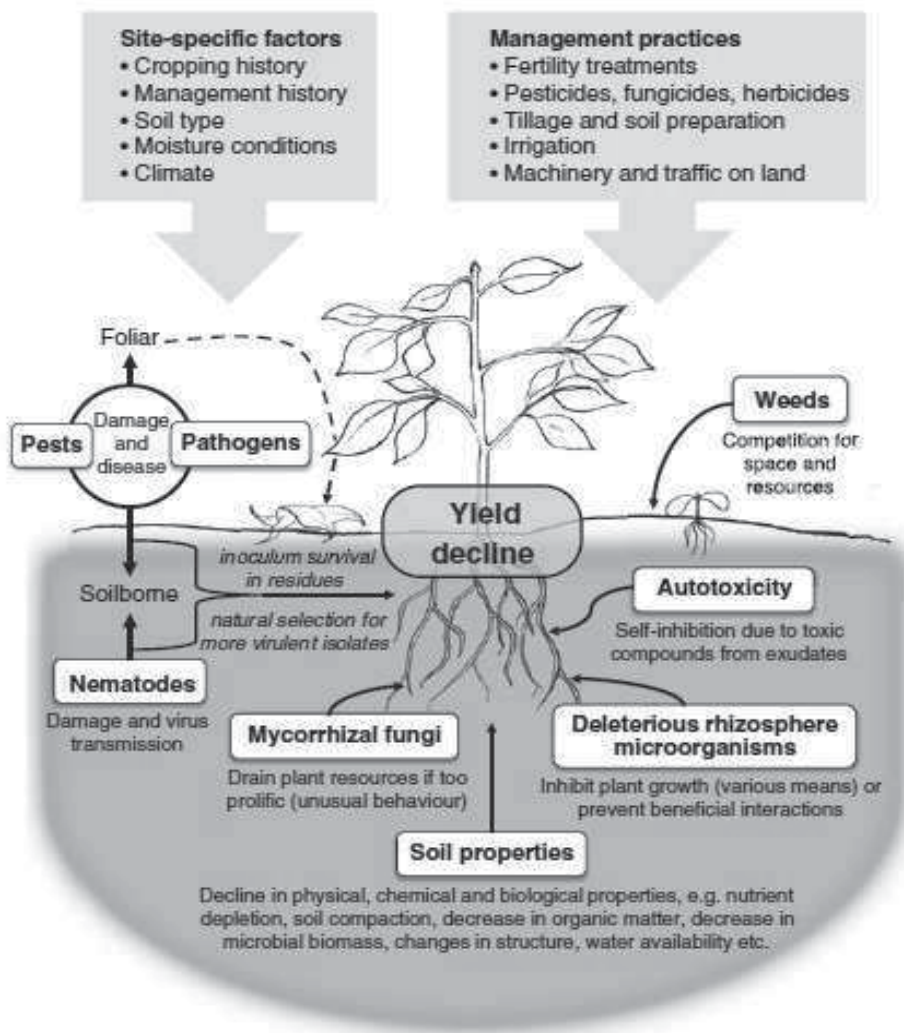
Site-specific factors
• Cropping history
• Management history
• Soil type
• Moisture conditions
• Climate

Management practices
• Fertility treatments
• Pesticides, fungicides, herbicides
• Tillage and soil preparation
• Irrigation
• Machinery and traffic on land

Foliar

Damage and disease

Pests

Pathogens

Weeds

Competition for space and resources

Yield decline

Soilborne

inoculum survival in residues

natural selection for more virulent isolates

Autotoxicity

Self-inhibition due to toxic compounds from exudates

Nematodes

Damage and virus transmission

Mycorrhizal fungi

Drain plant resources if too prolific (unusual behaviour)

Deleterious rhizosphere microorganisms

Inhibit plant growth (various means) or prevent beneficial interactions

Soil properties

Decline in physical, chemical and biological properties, e.g. nutrient depletion, soil compaction, decrease in organic matter, decrease in microbial biomass, changes in structure, water availability etc.